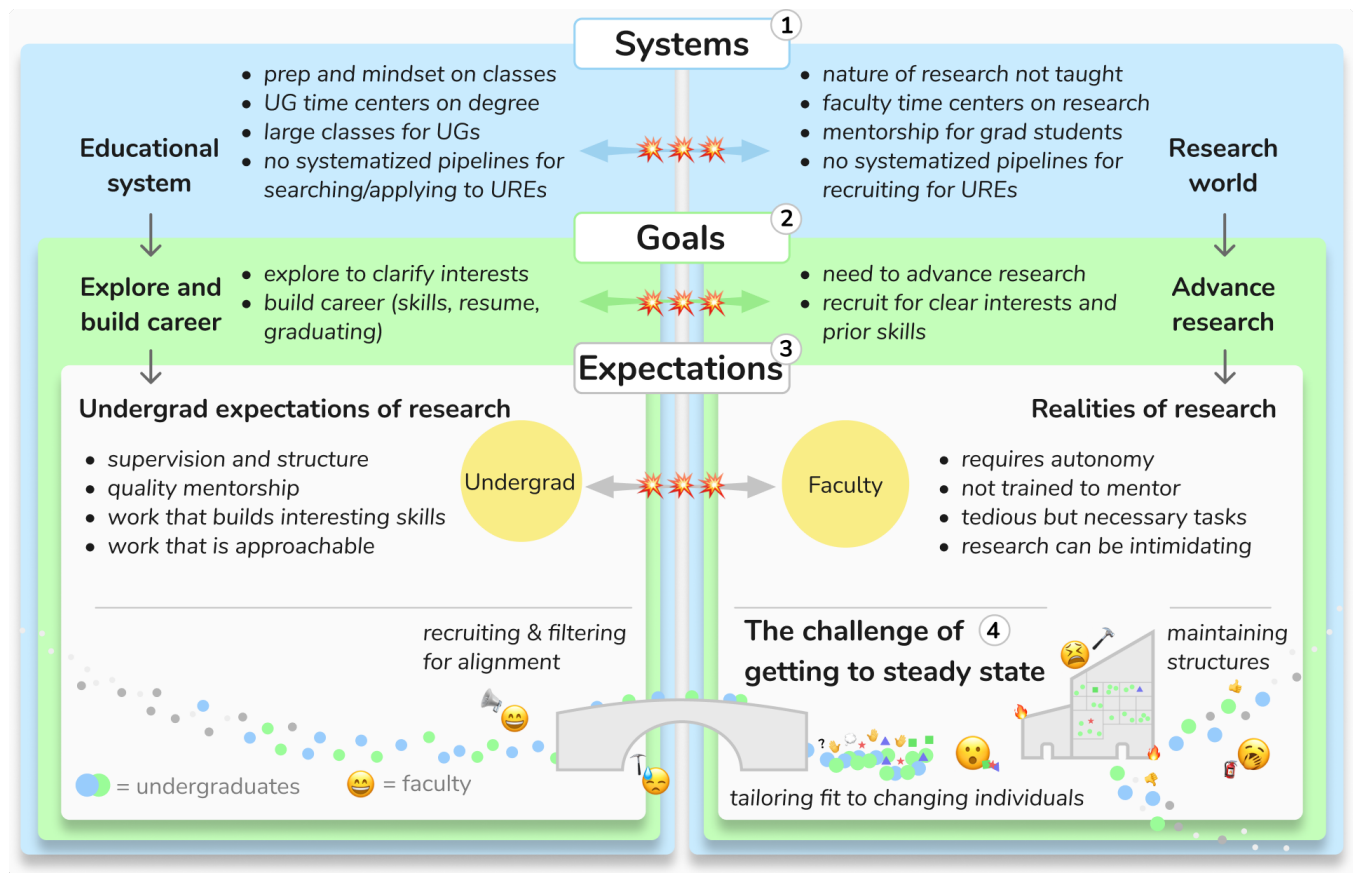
Systems 1

Educational system

• prep and mindset on classes
• UG time centers on degree
• large classes for UGs
• no systematized pipelines for searching/applying to UREs

• nature of research not taught
• faculty time centers on research
• mentorship for grad students
• no systematized pipelines for recruiting for UREs

Research world

Goals 2

Explore and build career

• explore to clarify interests
• build career (skills, resume, graduating)

• need to advance research
• recruit for clear interests and prior skills

Advance research

Expectations 3

Undergrad expectations of research

• supervision and structure
• quality mentorship
• work that builds interesting skills
• work that is approachable

Undergrad

Faculty

Realities of research

• requires autonomy
• not trained to mentor
• tedious but necessary tasks
• research can be intimidating

recruiting & filtering for alignment

The challenge of 4 getting to steady state

maintaining structures

= undergraduates

= faculty

tailoring fit to changing individuals